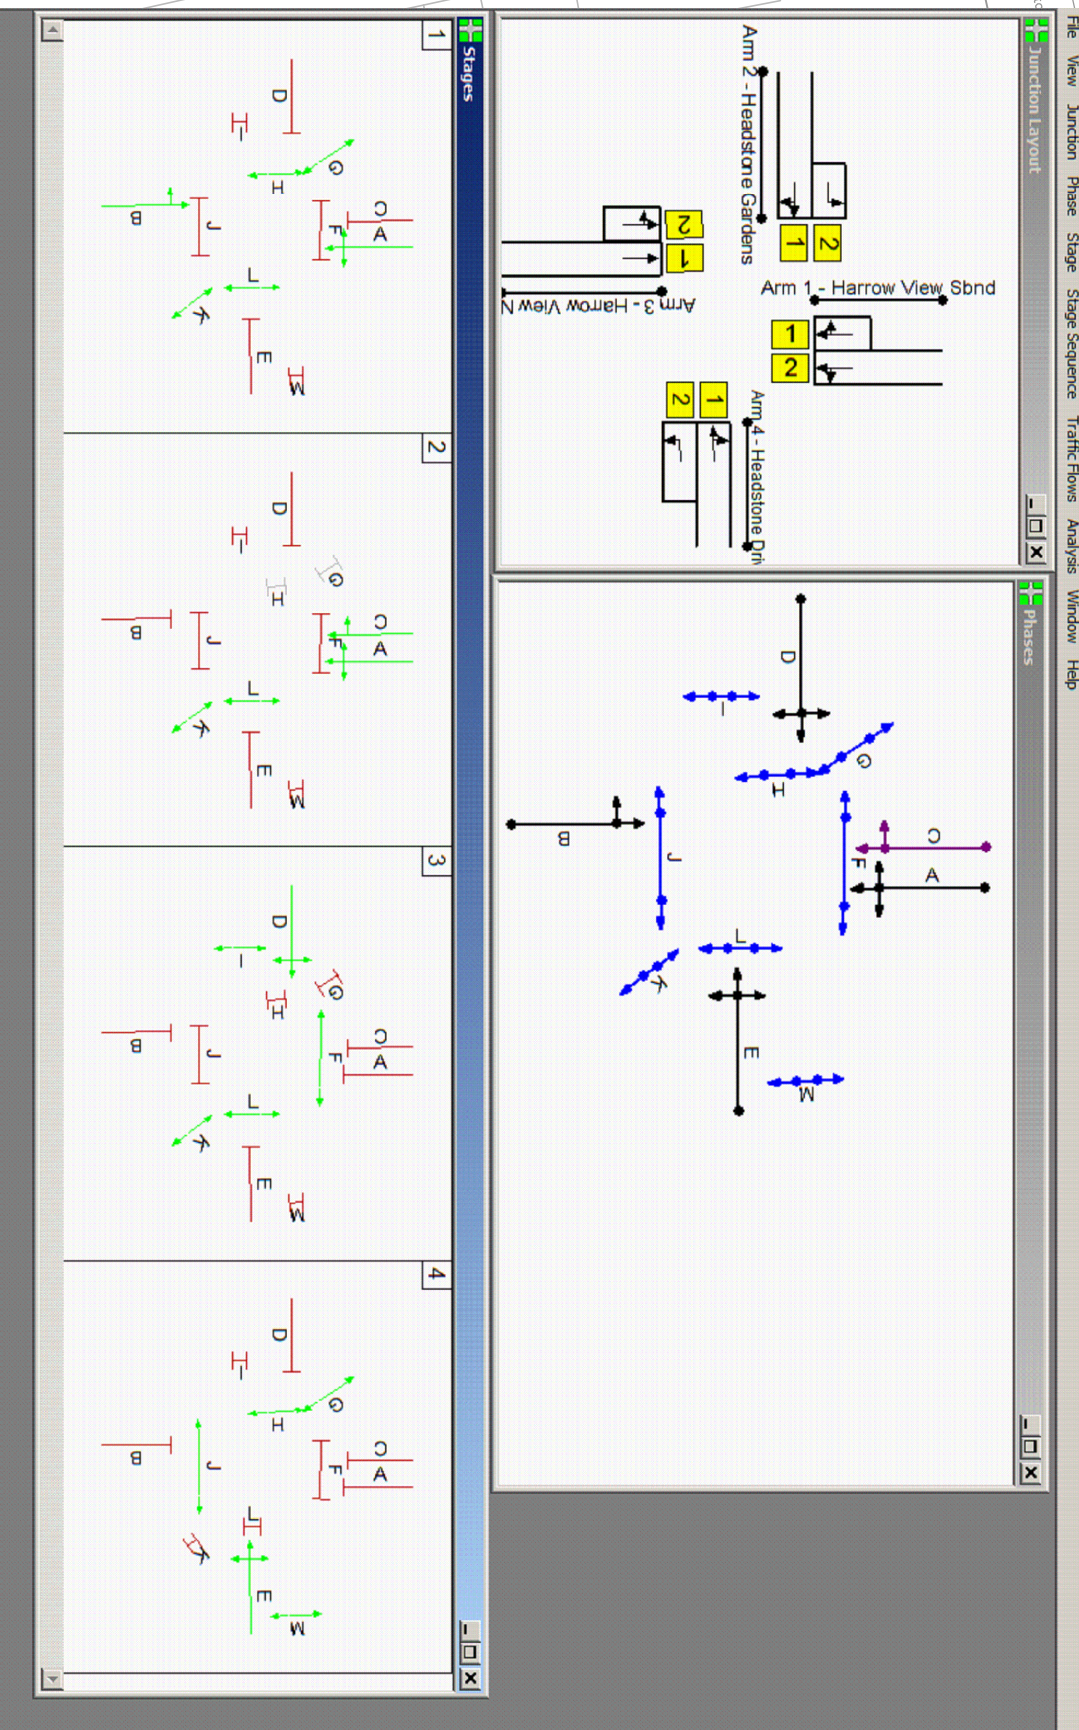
File View Junction Phase Stage Stage Sequence Traffic Flows Analysis Window Help

Junction Layout

Arm 2 - Headstone Gardens
2
1
2
1
Arm 1 - Harrow View Sbnd
1
2
Arm 3 - Harrow View N
2
1
Arm 4 - Headstone Dri

Phases

D
I
G
H
C
A
F
B
J
L
K
E
M

Stages

1
D
I
G
H
C
A
F
B
J
L
K
E
M

2
D
I
G
H
C
A
F
B
J
L
K
E
M

3
D
I
G
H
C
A
F
B
J
L
K
E
M

4
D
I
G
H
C
A
F
B
J
L
K
E
M